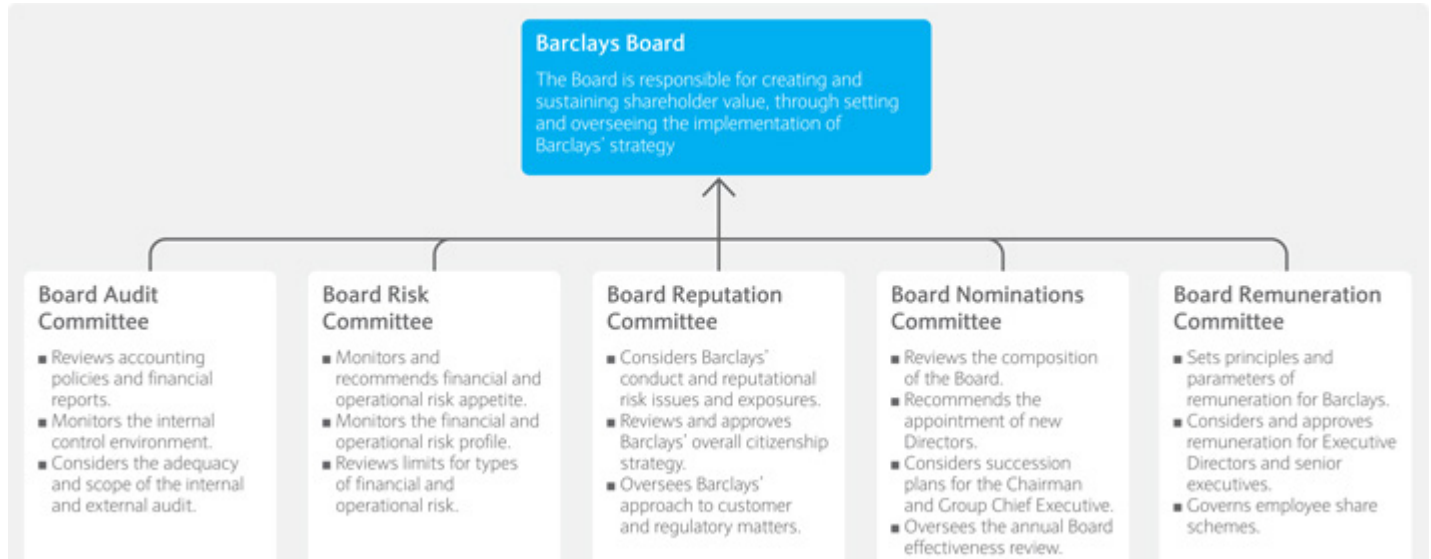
Barclays Board

The Board is responsible for creating and sustaining shareholder value, through setting and overseeing the implementation of Barclays' strategy

Board Audit Committee

- Reviews accounting policies and financial reports.
- Monitors the internal control environment.
- Considers the adequacy and scope of the internal and external audit.

Board Risk Committee

- Monitors and recommends financial and operational risk appetite.
- Monitors the financial and operational risk profile.
- Reviews limits for types of financial and operational risk.

Board Reputation Committee

- Considers Barclays' conduct and reputational risk issues and exposures.
- Reviews and approves Barclays' overall citizenship strategy.
- Oversees Barclays' approach to customer and regulatory matters.

Board Nominations Committee

- Reviews the composition of the Board.
- Recommends the appointment of new Directors.
- Considers succession plans for the Chairman and Group Chief Executive.
- Oversees the annual Board effectiveness review.

Board Remuneration Committee

- Sets principles and parameters of remuneration for Barclays.
- Considers and approves remuneration for Executive Directors and senior executives.
- Governs employee share schemes.